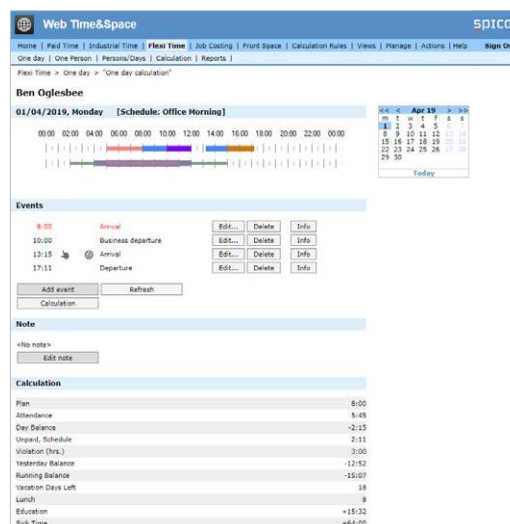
Web Time&Space

spico

Home | Paid Time | Industrial Time | Flexi Time | Job Costing | Front Space | Calculation Rules | Views | Manage | Actions | Help Sign Ou

One day | One Person | Persons/Days | Calculation | Reports |

Flexi Time > One day > "One day calculation"

Ben Oglesbee

01/04/2019, Monday [Schedule: Office Morning]

00:00 02:00 04:00 06:00 08:00 10:00 12:00 14:00 16:00 18:00 20:00 22:00 00:00

<< < Apr 19 > >>

| m | t | w | t | f | s | s |
|---|---|---|---|---|---|---|
| 1 | 2 | 3 | 4 | 5 | 6 | 7 |
| 8 | 9 | 10 | 11 | 12 | 13 | 14 |
| 15 | 16 | 17 | 18 | 19 | 20 | 21 |
| 22 | 23 | 24 | 25 | 26 | 27 | 28 |
| 29 | 30 | | | | | |

Today

Events

| | | | | |
|---|---|---|---|---|
| 8:00 | Arrival | Edit... | Delete | Info |
| 10:00 | Business departure | Edit... | Delete | Info |
| 13:15 | Arrival | Edit... | Delete | Info |
| 17:11 | Departure | Edit... | Delete | Info |

Add event Refresh

Calculation

Note

<No note>

Edit note

Calculation

| | |
|---|---|
| Plan | 8:00 |
| Attendance | 5:45 |
| Day Balance | -2:15 |
| Unpaid, Schedule | 2:11 |
| Violation (hrs.) | 3:00 |
| Yesterday Balance | -12:52 |
| Running Balance | -15:07 |
| Vacation Days Left | 18 |
| Lunch | 8 |
| Education | +15:32 |
| Sick Time | +64:00 |